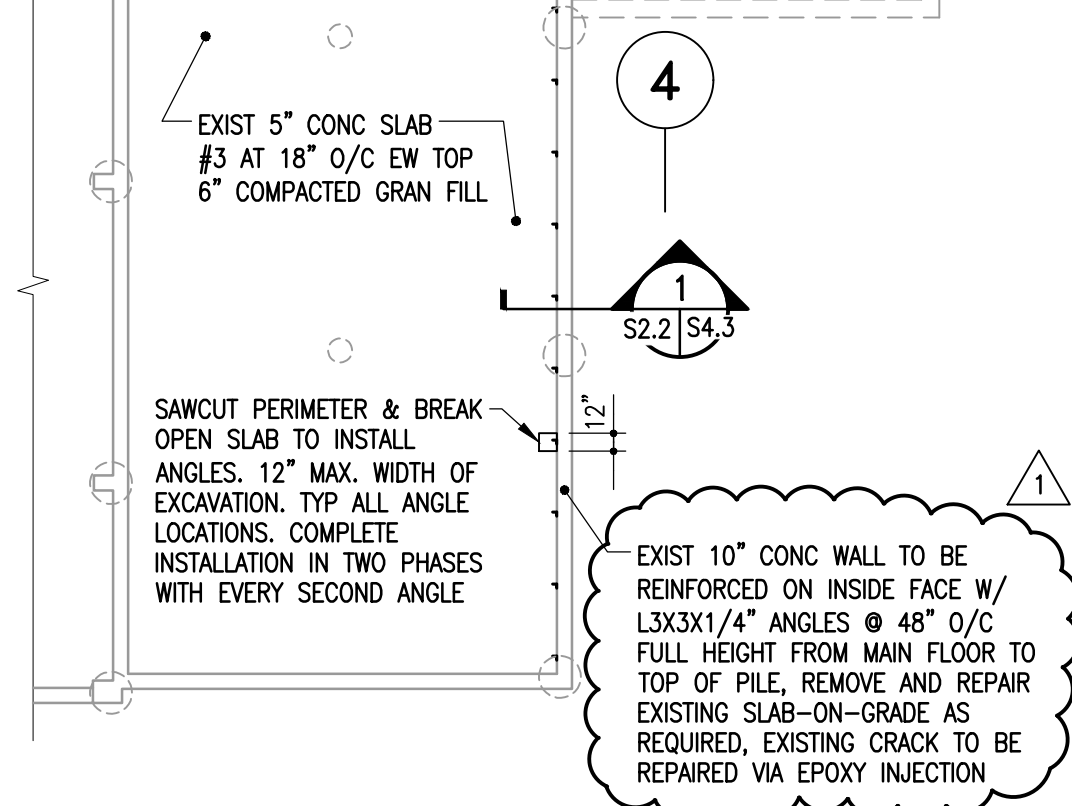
4

EXIST 5" CONC SLAB
#3 AT 18" O/C EW TOP
6" COMPACTED GRAN FILL

1
S2.2 | S4.3

SAWCUT PERIMETER & BREAK OPEN SLAB TO INSTALL ANGLES. 12" MAX. WIDTH OF EXCAVATION. TYP ALL ANGLE LOCATIONS. COMPLETE INSTALLATION IN TWO PHASES WITH EVERY SECOND ANGLE

12"

1

EXIST 10" CONC WALL TO BE REINFORCED ON INSIDE FACE W/ L3X3X1/4" ANGLES @ 48" O/C FULL HEIGHT FROM MAIN FLOOR TO TOP OF PILE, REMOVE AND REPAIR EXISTING SLAB-ON-GRADE AS REQUIRED, EXISTING CRACK TO BE REPAIRED VIA EPOXY INJECTION